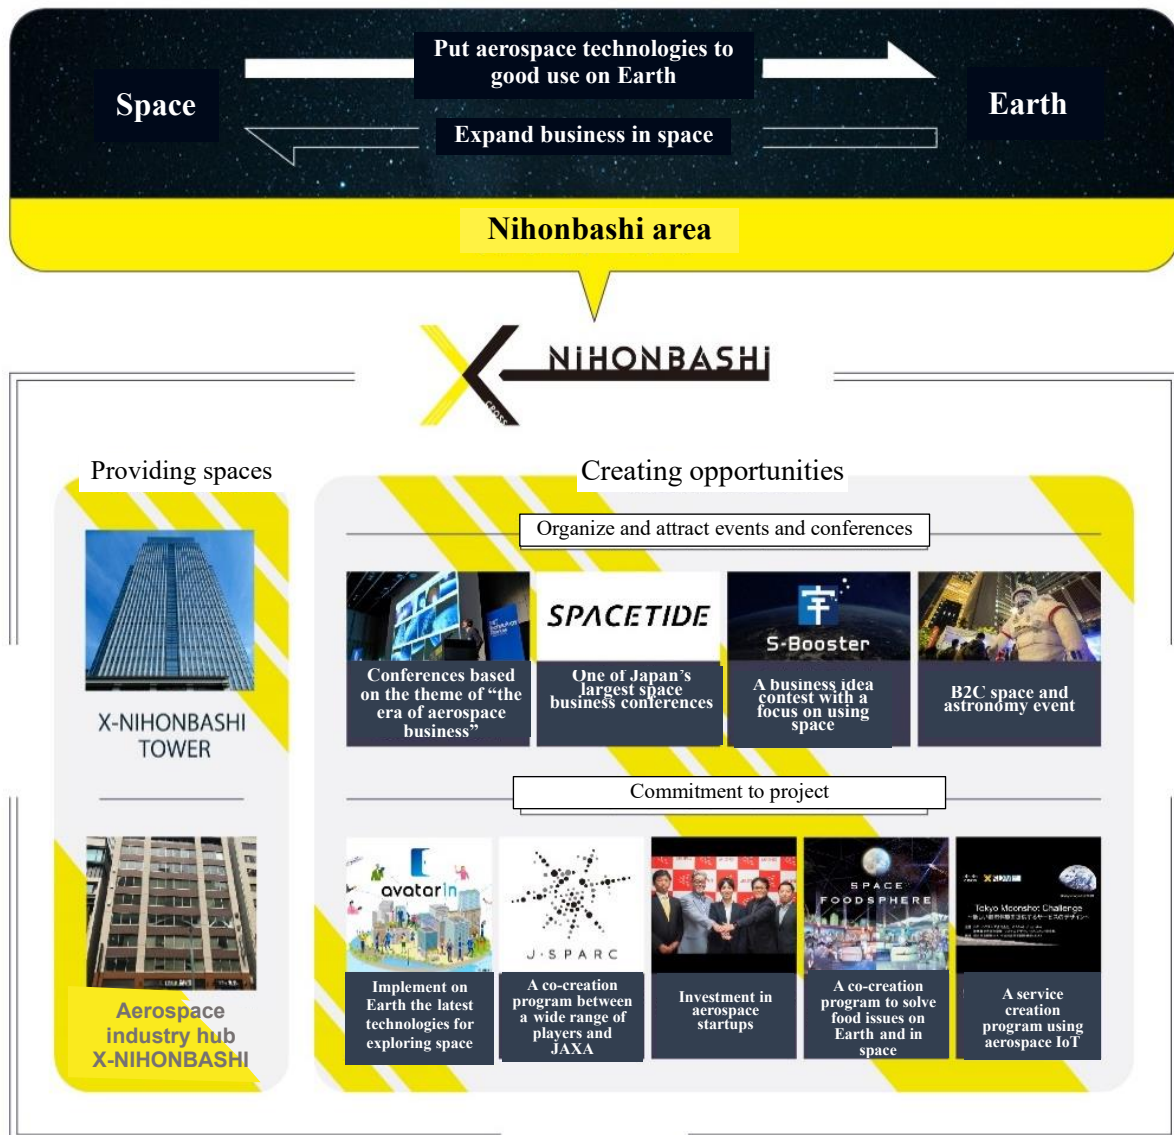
Space

Put aerospace technologies to good use on Earth

Earth

Expand business in space

Nihonbashi area

NIHONBASHI

Providing spaces

X-NIHONBASHI TOWER

Aerospace industry hub X-NIHONBASHI

Creating opportunities

Organize and attract events and conferences

Conferences based on the theme of “the era of aerospace business”

SPACETIDE

One of Japan’s largest space business conferences

S-Booster

A business idea contest with a focus on using space

B2C space and astronomy event

Commitment to project

avatarin

Implement on Earth the latest technologies for exploring space

J·SPARC

A co-creation program between a wide range of players and JAXA

Investment in aerospace startups

SPACE FOODSPHERE

A co-creation program to solve food issues on Earth and in space

Tokyo Moonshot Challenge

A service creation program using aerospace IoT